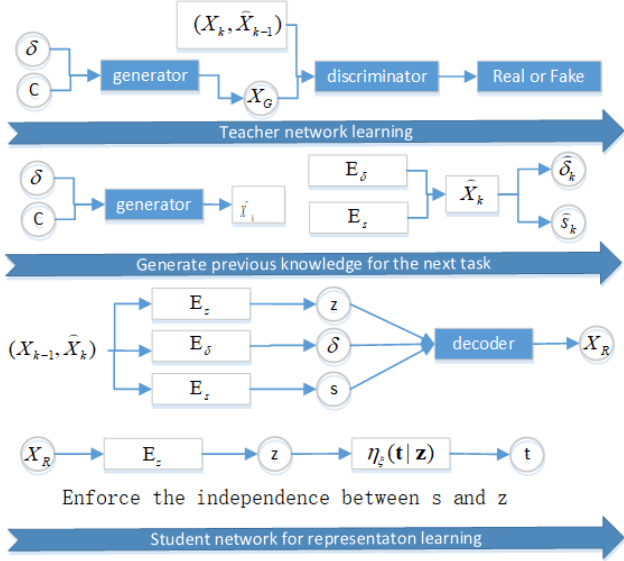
$(X_k, \hat{X}_{k-1})$

$\delta$

C

generator

$X_G$

discriminator

Real or Fake

Teacher network learning

$\delta$

C

generator

$\hat{X}_k$

$E_\delta$

$E_s$

$\hat{X}_k$

$\hat{\delta}_k$

$\hat{s}_k$

Generate previous knowledge for the next task

$E_z$

z

$(X_{k-1}, \hat{X}_k)$

$E_\delta$

$\delta$

decoder

$X_R$

$E_s$

s

$X_R$

$E_z$

z

$\eta_\xi(\mathbf{t}|\mathbf{z})$

t

Enforce the independence between s and z

Student network for representaton learning